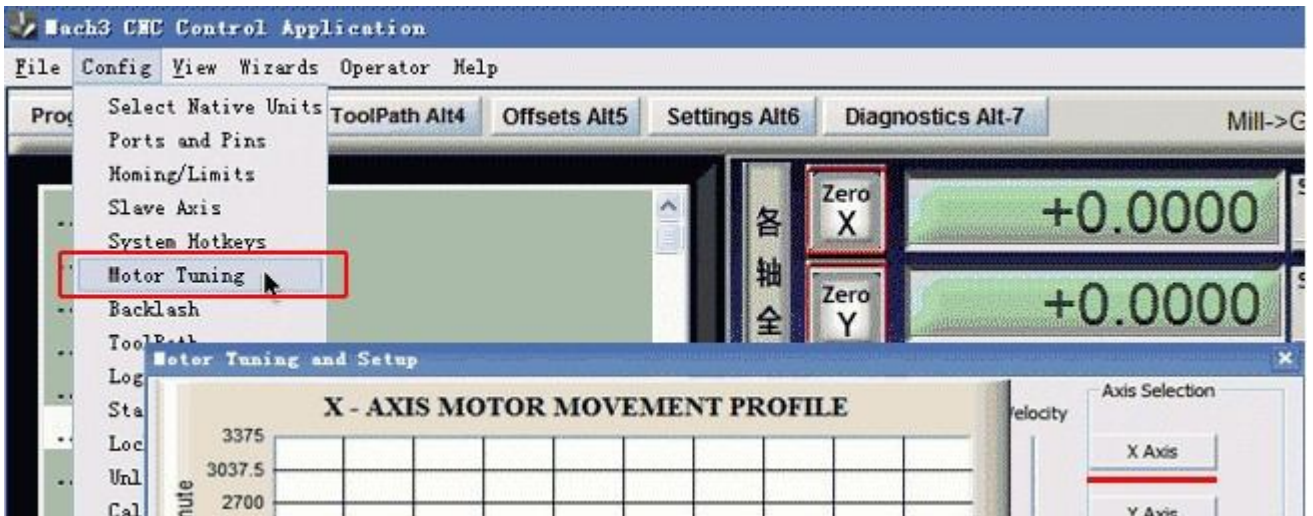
Mach3 CNC Control Application

File Config View Wizards Operator Help

Prog

Select Native Units
Ports and Pins
Homing/Limits
Slave Axis
System Hotkeys
Motor Tuning
Backlash
ToolPath
Log
Sta
Loc
Unl
Cal

ToolPath Alt4 Offsets Alt5 Settings Alt6 Diagnostics Alt-7 Mill->G

各 轴 全

Zero X
+0.0000

Zero Y
+0.0000

Motor Tuning and Setup

X - AXIS MOTOR MOVEMENT PROFILE

3375
3037.5
2700

nute

Velocity

Axis Selection
X Axis
Y Axis